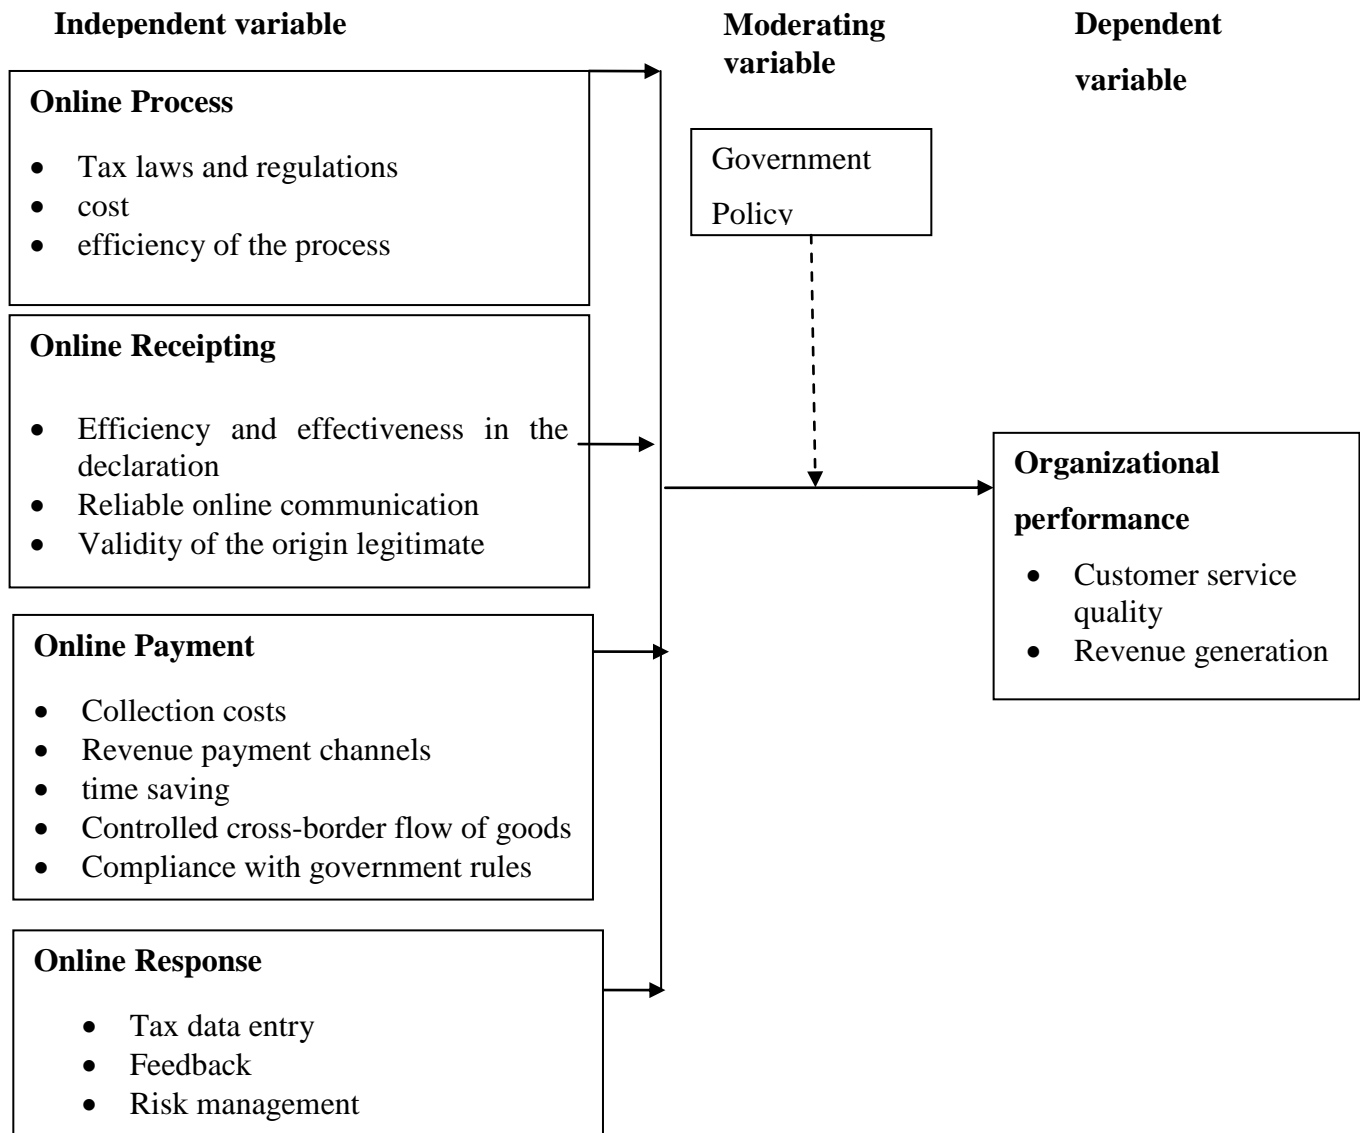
Independent variable

Moderating variable

Dependent variable

Online Process

- Tax laws and regulations
- cost
- efficiency of the process

Government Policy

Online Receipting

- Efficiency and effectiveness in the declaration
- Reliable online communication
- Validity of the origin legitimate

Organizational performance

- Customer service quality
- Revenue generation

Online Payment

- Collection costs
- Revenue payment channels
- time saving
- Controlled cross-border flow of goods
- Compliance with government rules

Online Response

- Tax data entry
- Feedback
- Risk management